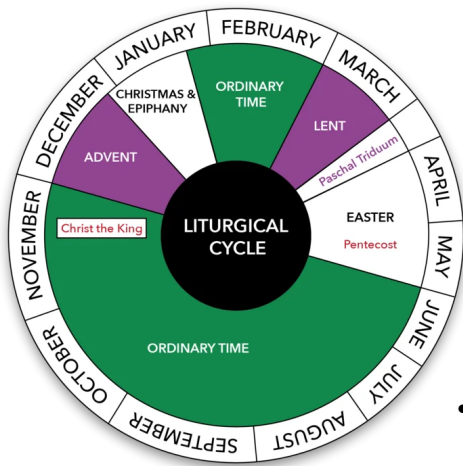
JANUARY
FEBRUARY
MARCH
APRIL
MAY
JUNE
JULY
AUGUST
SEPTEMBER
OCTOBER
NOVEMBER
DECEMBER

CHRISTMAS & EPIPHANY
ORDINARY TIME
LENT
Paschal Triduum
EASTER
Pentecost
ADVENT
Christ the King
LITURGICAL CYCLE
ORDINARY TIME